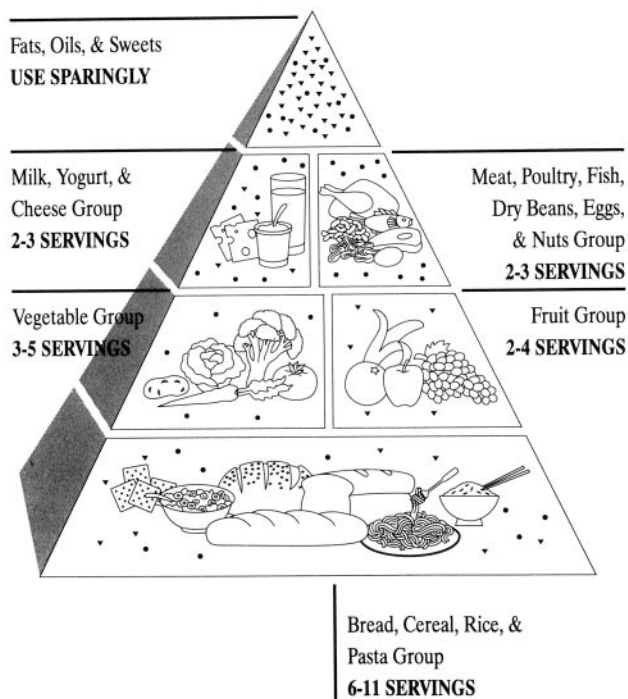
Fats, Oils, & Sweets
**USE SPARINGLY**

Milk, Yogurt, & Cheese Group
**2-3 SERVINGS**

Meat, Poultry, Fish, Dry Beans, Eggs, & Nuts Group
**2-3 SERVINGS**

Vegetable Group
**3-5 SERVINGS**

Fruit Group
**2-4 SERVINGS**

Bread, Cereal, Rice, & Pasta Group
**6-11 SERVINGS**